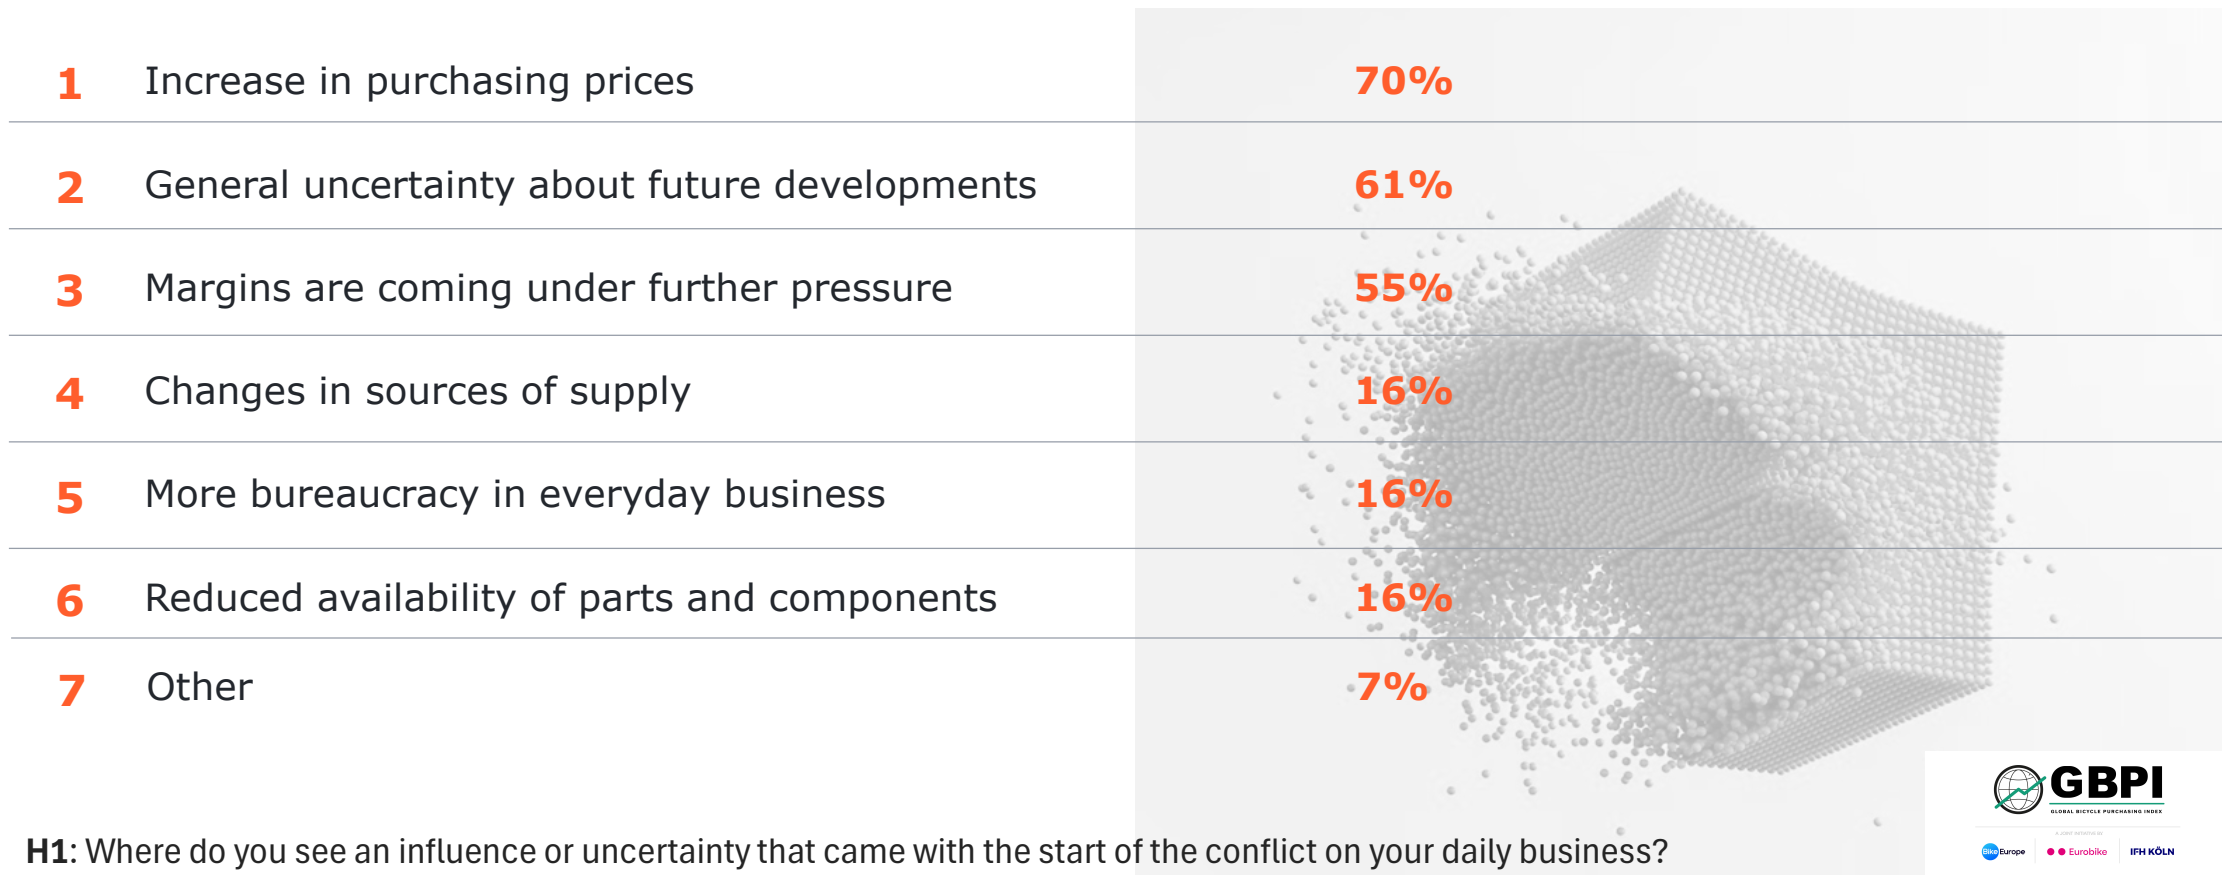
| | | |
|---|---|---|
| 1 | Increase in purchasing prices | 70% |
| 2 | General uncertainty about future developments | 61% |
| 3 | Margins are coming under further pressure | 55% |
| 4 | Changes in sources of supply | 16% |
| 5 | More bureaucracy in everyday business | 16% |
| 6 | Reduced availability of parts and components | 16% |
| 7 | Other | 7% |

GBPI
GLOBAL BICYCLE PURCHASING INDEX
A JOINT INITIATIVE BY
Bike Europe | Eurobike | IFH KÖLN

**H1**: Where do you see an influence or uncertainty that came with the start of the conflict on your daily business?